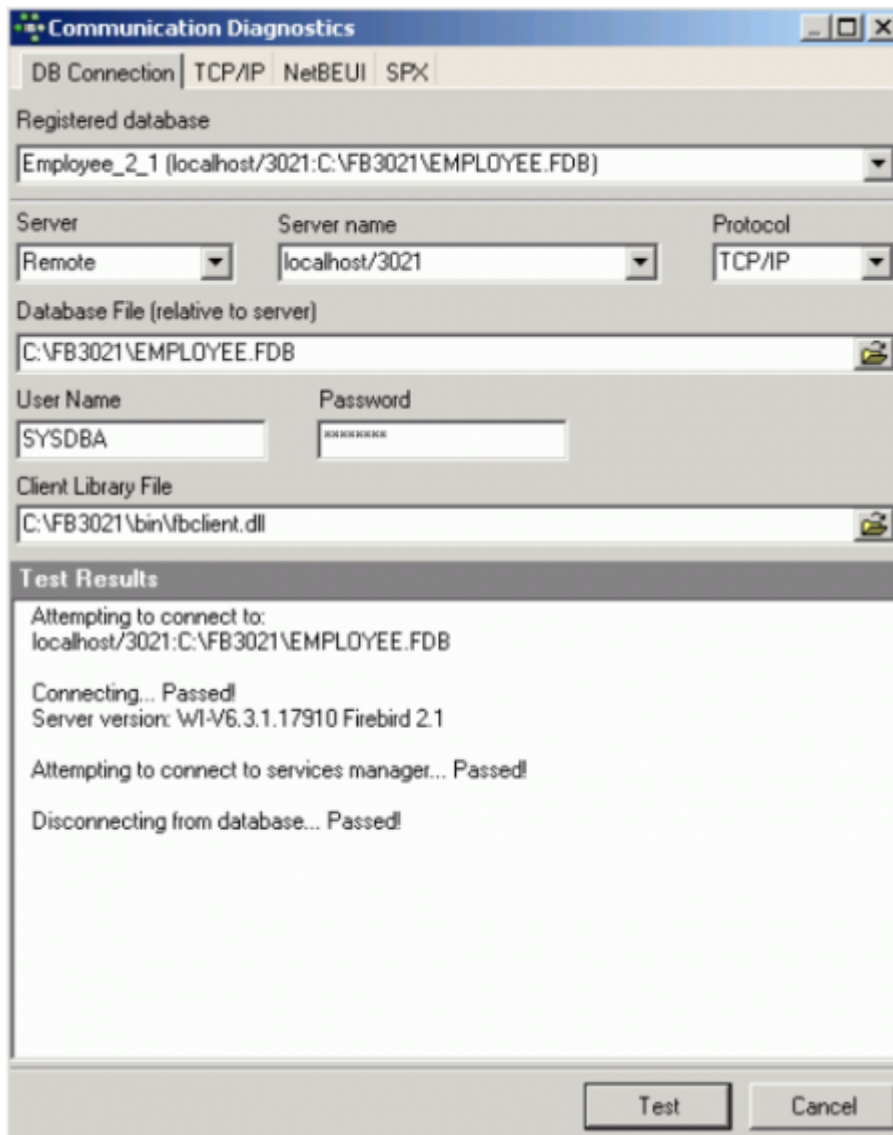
Communication Diagnostics

DB Connection | TCP/IP | NetBEUI | SPX

Registered database

Employee_2_1 (localhost/3021:C:\FB3021\EMPLOYEE.FDB)

Server
Remote

Server name
localhost/3021

Protocol
TCP/IP

Database File (relative to server)

C:\FB3021\EMPLOYEE.FDB

User Name
SYSDBA

Password
********

Client Library File

C:\FB3021\bin\fbclient.dll

Test Results

Attempting to connect to:
localhost/3021:C:\FB3021\EMPLOYEE.FDB

Connecting... Passed!
Server version: WI-V6.3.1.17910 Firebird 2.1

Attempting to connect to services manager... Passed!

Disconnecting from database... Passed!

Test Cancel